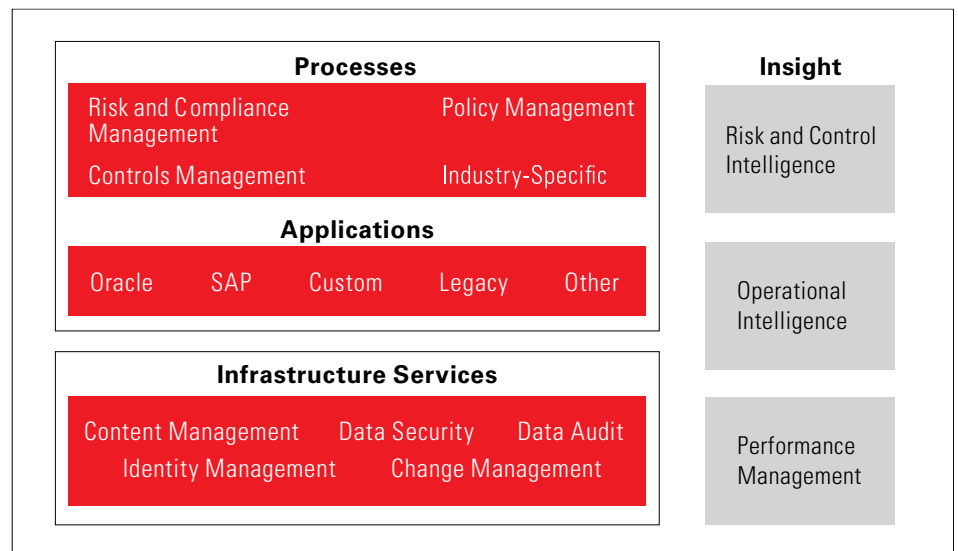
Processes

Risk and Compliance Management

Policy Management

Controls Management

Industry-Specific

Applications

Oracle

SAP

Custom

Legacy

Other

Infrastructure Services

Content Management

Data Security

Data Audit

Identity Management

Change Management

Insight

Risk and Control Intelligence

Operational Intelligence

Performance Management